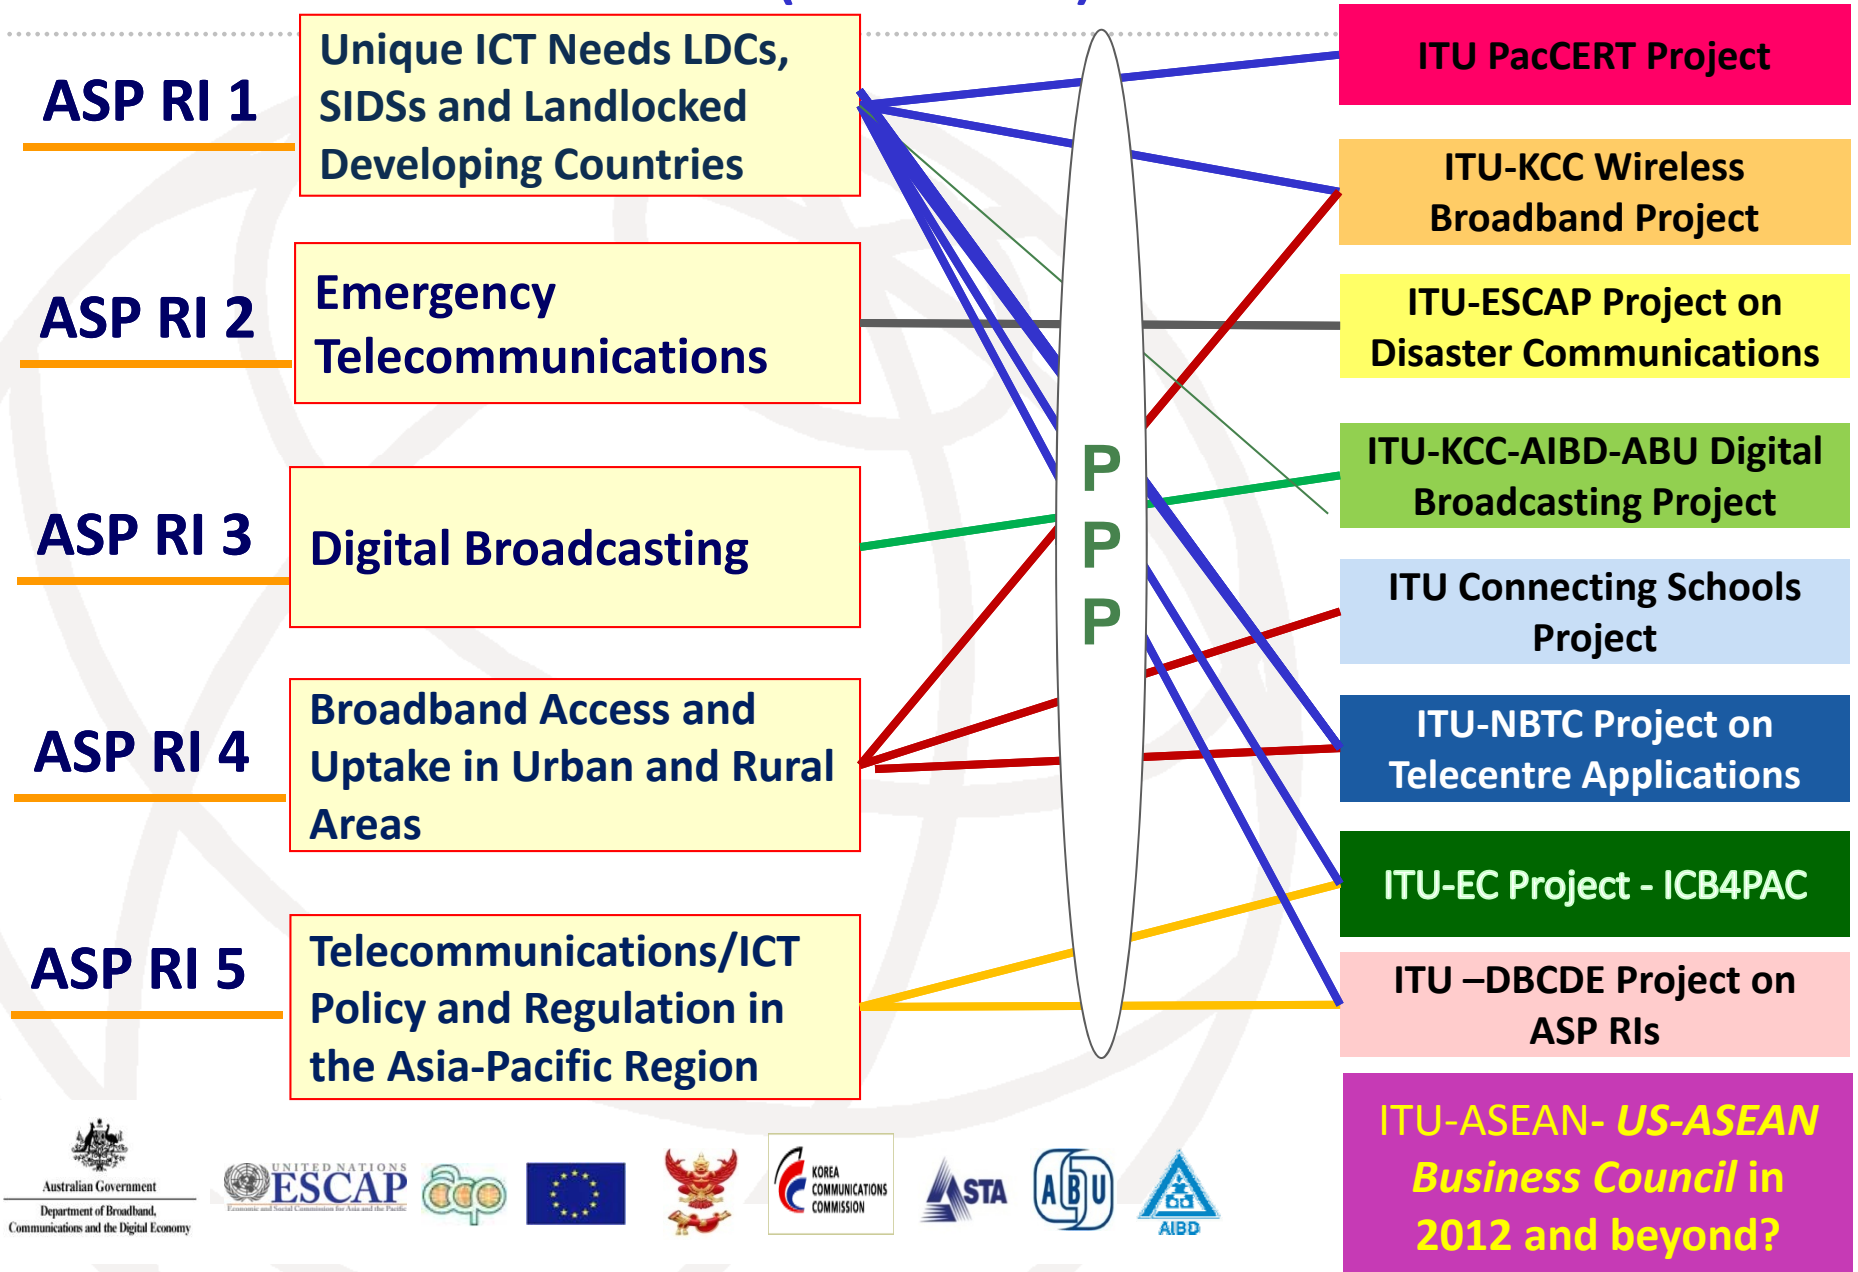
ASP RI 1

Unique ICT Needs LDCs, SIDSs and Landlocked Developing Countries

ASP RI 2

Emergency Telecommunications

ASP RI 3

Digital Broadcasting

ASP RI 4

Broadband Access and Uptake in Urban and Rural Areas

ASP RI 5

Telecommunications/ICT Policy and Regulation in the Asia-Pacific Region

P
P
P

ITU PacCERT Project

ITU-KCC Wireless Broadband Project

ITU-ESCAP Project on Disaster Communications

ITU-KCC-AIBD-ABU Digital Broadcasting Project

ITU Connecting Schools Project

ITU-NBTC Project on Telecentre Applications

ITU-EC Project - ICB4PAC

ITU –DBCDE Project on ASP RIs

ITU-ASEAN- US-ASEAN Business Council in 2012 and beyond?

Australian Government
Department of Broadband, Communications and the Digital Economy

UNITED NATIONS ESCAP
Economic and Social Commission for Asia and the Pacific

KOREA COMMUNICATIONS COMMISSION

ASTA

ABU

AIBD